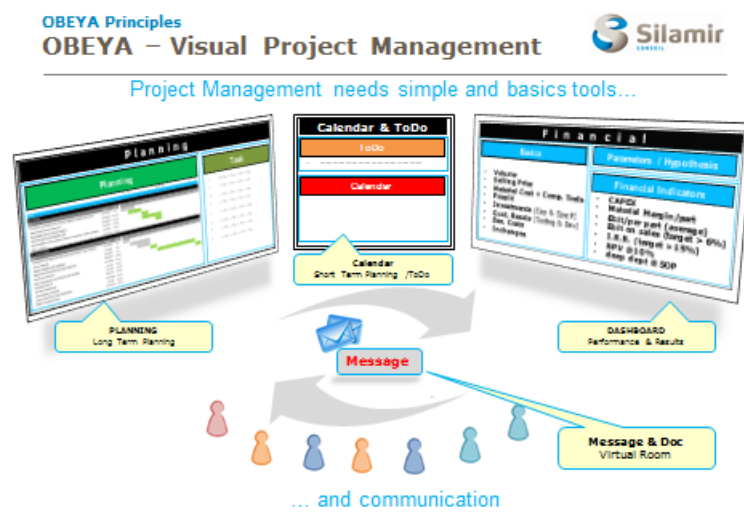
OBEYA Principles

OBEYA – Visual Project Management

Silamir CONSEIL

Project Management needs simple and basics tools…

Planning

Planning

Task

Calendar & ToDo

ToDo

Calendar

Financial

Basics

Parameters / Hypothesis

Financial Indicators

- Volume
- Selling Price
- Material Cost + Comp. Tools
- People
- Investments (Dep & Spec R)
- Cost. Results (Tooling & Dev)
- Dev. Costs
- Exchanges

- CAPEX
- Material Margin/part
- Ebit/per part (average)
- Ebit on sales (target > 6%)
- I.R.R. (target > 15%)
- NPV @10%
- Cash dept @ SOP

Calendar
Short Term Planning /ToDo

PLANNING
Long Term Planning

DASHBOARD
Performance & Results

Message

Message & Doc
Virtual Room

… and communication